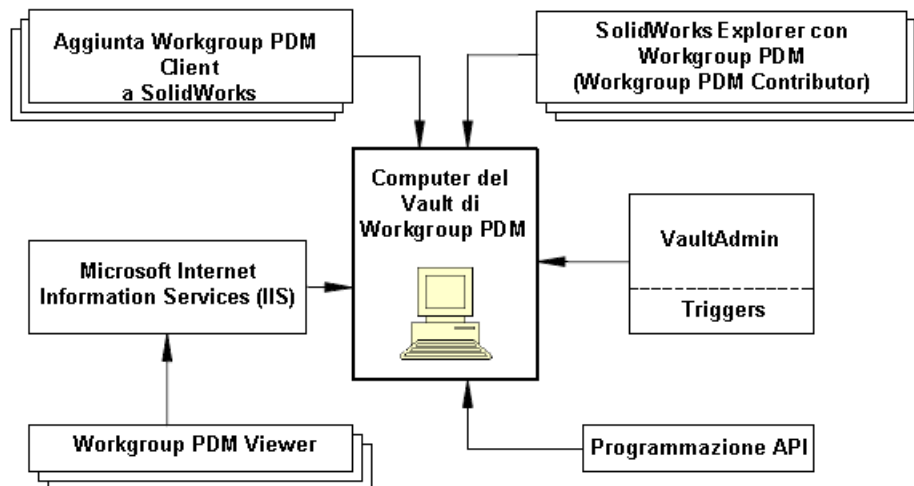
Aggiunta Workgroup PDM Client a SolidWorks

SolidWorks Explorer con Workgroup PDM (Workgroup PDM Contributor)

Computer del Vault di Workgroup PDM

Microsoft Internet Information Services (IIS)

VaultAdmin

Triggers

Workgroup PDM Viewer

Programmazione API